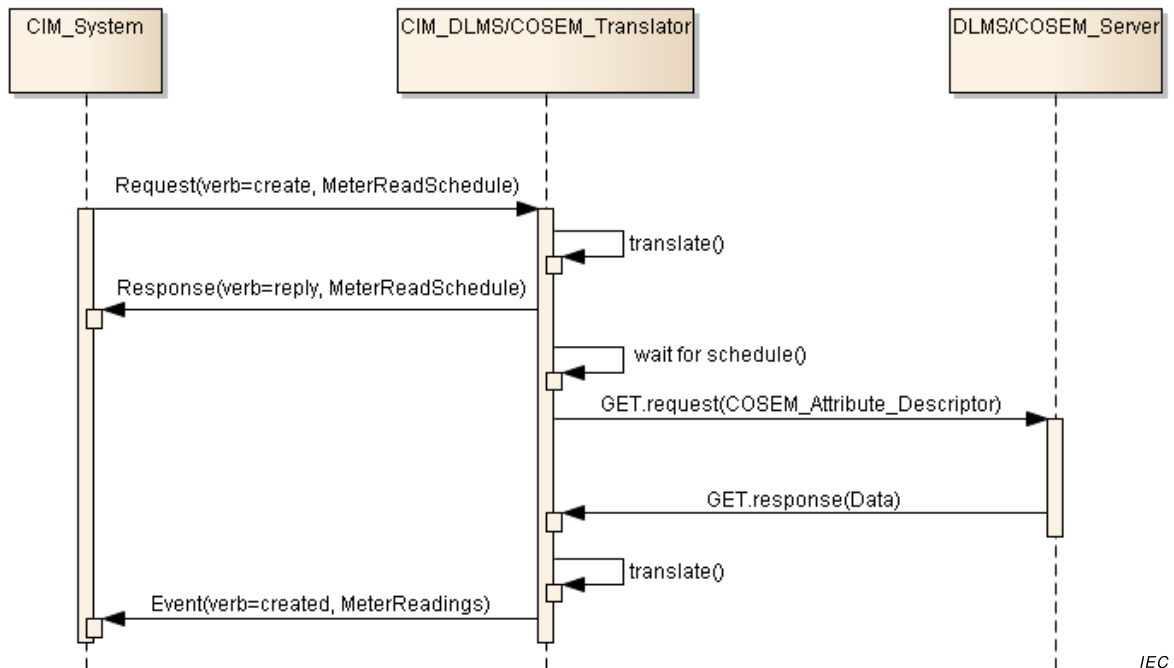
CIM_System

CIM_DLMS/COSEM_Translator

DLMS/COSEM_Server

Request(verb=create, MeterReadSchedule)

translate()

Response(verb=reply, MeterReadSchedule)

wait for schedule()

GET.request(COSEM_Attribute_Descriptor)

GET.response(Data)

translate()

Event(verb=created, MeterReadings)

IEC